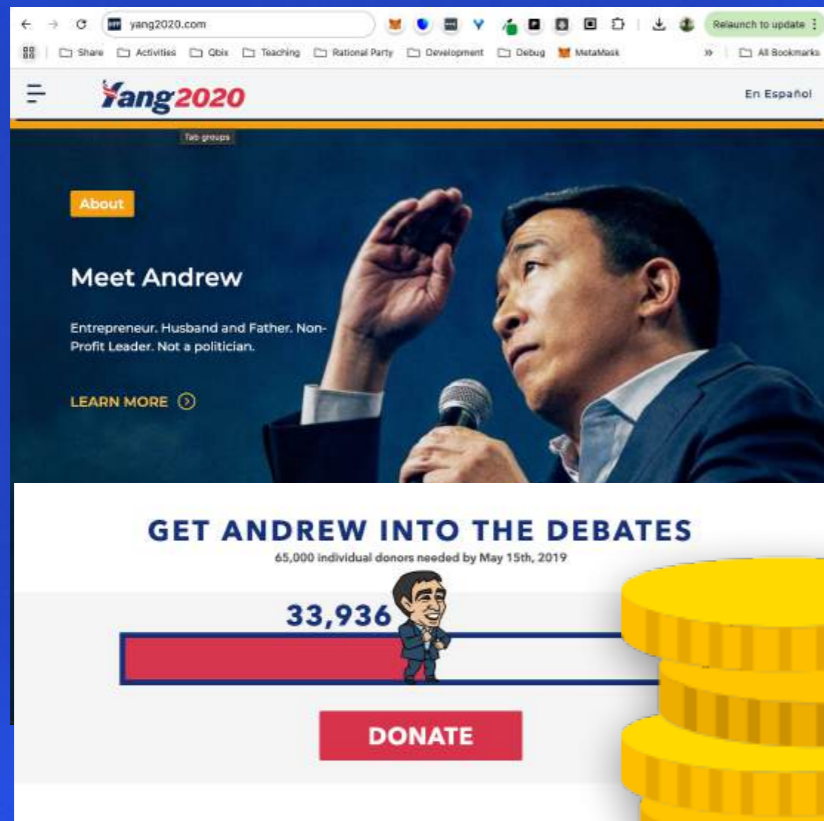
yang2020.com

Relaunch to update

Share Activities Qbix Teaching Rational Party Development Debug MetaMask

All Bookmarks

Yang2020

En Español

Tab groups

About

Meet Andrew

Entrepreneur. Husband and Father. Non-Profit Leader. Not a politician.

LEARN MORE

GET ANDREW INTO THE DEBATES

65,000 individual donors needed by May 15th, 2019

33,936

DONATE